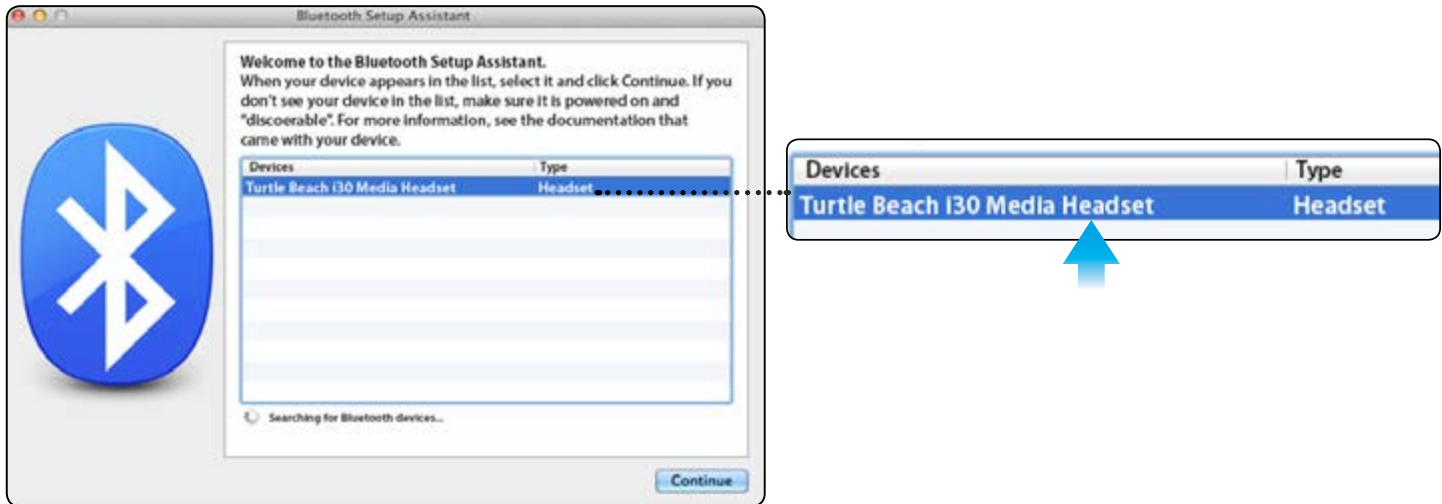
Bluetooth Setup Assistant

Welcome to the Bluetooth Setup Assistant.
When your device appears in the list, select it and click Continue. If you don't see your device in the list, make sure it is powered on and "discoerable". For more information, see the documentation that came with your device.

| Devices | Type |
|---|---|
| Turtle Beach i30 Media Headset | Headset |

Searching for Bluetooth devices...

Continue

| Devices | Type |
|---|---|
| Turtle Beach i30 Media Headset | Headset |